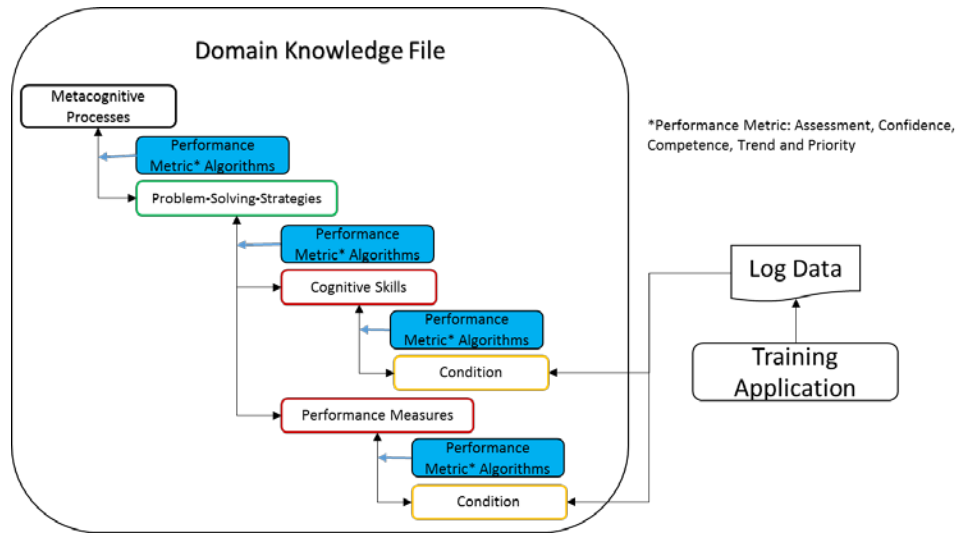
Domain Knowledge File

Metacognitive Processes

Performance Metric* Algorithms

Problem-Solving-Strategies

Performance Metric* Algorithms

Cognitive Skills

Performance Metric* Algorithms

Condition

Performance Measures

Performance Metric* Algorithms

Condition

*Performance Metric: Assessment, Confidence, Competence, Trend and Priority

Log Data

Training Application